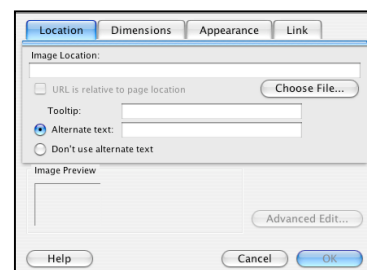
Location Dimensions Appearance Link

Image Location:

URL is relative to page location

Choose File...

Tooltip:

Alternate text:

Don't use alternate text

Image Preview

Advanced Edit...

Help

Cancel

OK